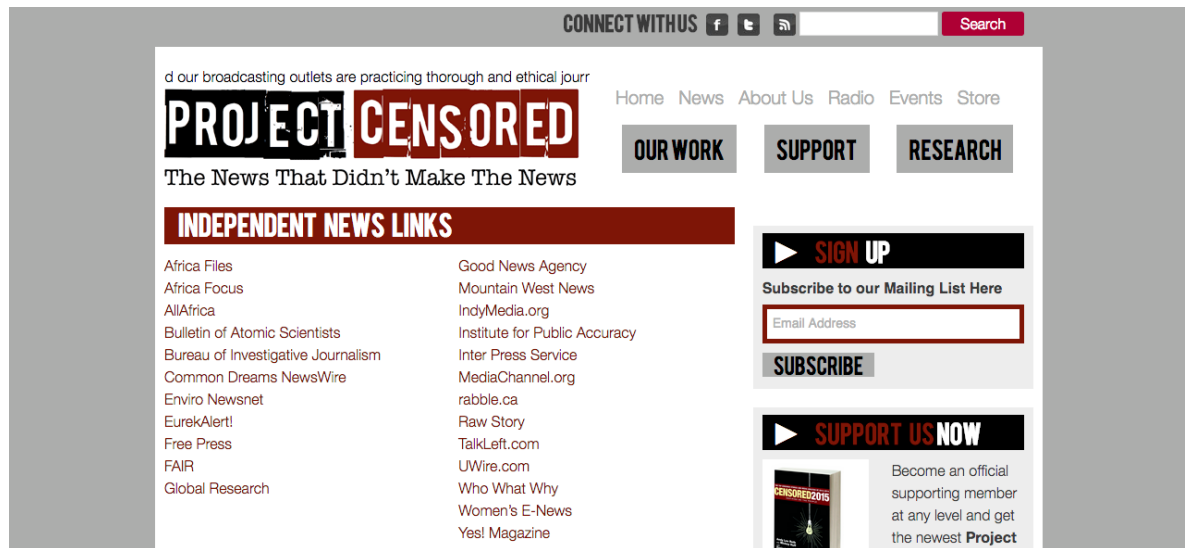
CONNECT WITH US f t Search

d our broadcasting outlets are practicing thorough and ethical jourr

PROJECT CENSORED

The News That Didn't Make The News

Home News About Us Radio Events Store

OUR WORK SUPPORT RESEARCH

INDEPENDENT NEWS LINKS

Africa Files
Africa Focus
AllAfrica
Bulletin of Atomic Scientists
Bureau of Investigative Journalism
Common Dreams NewsWire
Enviro Newsnet
EurekAlert!
Free Press
FAIR
Global Research

Good News Agency
Mountain West News
IndyMedia.org
Institute for Public Accuracy
Inter Press Service
MediaChannel.org
rabble.ca
Raw Story
TalkLeft.com
UWire.com
Who What Why
Women's E-News
Yes! Magazine

SIGN UP

Subscribe to our Mailing List Here

Email Address

SUBSCRIBE

SUPPORT US NOW

CENSORED 2015

Become an official supporting member at any level and get the newest Project